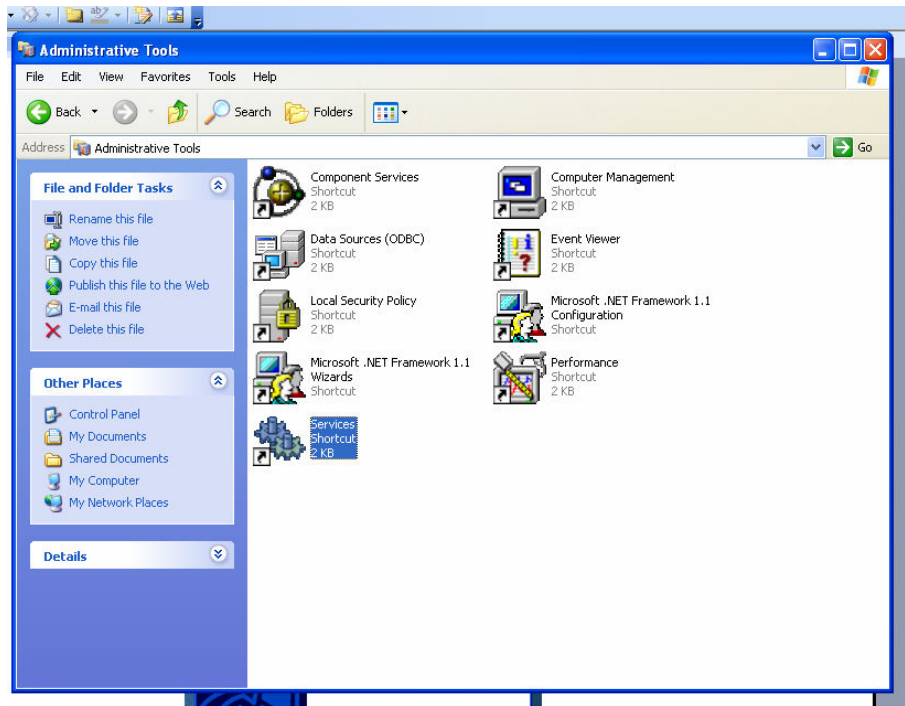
Administrative Tools

File Edit View Favorites Tools Help

Back Search Folders

Address Administrative Tools Go

File and Folder Tasks

Rename this file
Move this file
Copy this file
Publish this file to the Web
E-mail this file
Delete this file

Other Places

Control Panel
My Documents
Shared Documents
My Computer
My Network Places

Details

Component Services
Shortcut
2 KB

Computer Management
Shortcut
2 KB

Data Sources (ODBC)
Shortcut
2 KB

Event Viewer
Shortcut
2 KB

Local Security Policy
Shortcut
2 KB

Microsoft .NET Framework 1.1 Configuration
Shortcut

Microsoft .NET Framework 1.1 Wizards
Shortcut

Performance
Shortcut
2 KB

Services
Shortcut
2 KB